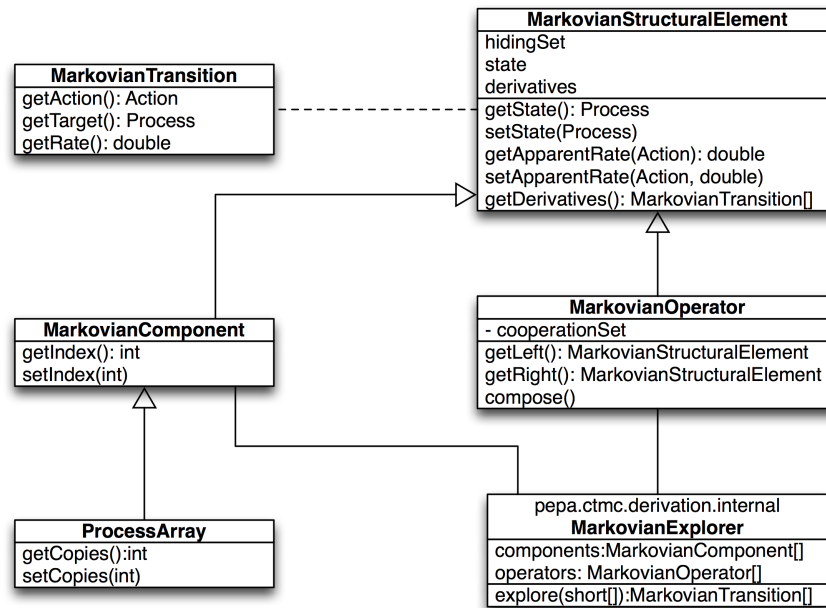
MarkovianStructuralElement
hidingSet
state
derivatives
getState(): Process
setState(Process)
getApparentRate(Action): double
setApparentRate(Action, double)
getDerivatives(): MarkovianTransition[]

MarkovianTransition
getAction(): Action
getTarget(): Process
getRate(): double

MarkovianComponent
getIndex(): int
setIndex(int)

MarkovianOperator
- cooperationSet
getLeft(): MarkovianStructuralElement
getRight(): MarkovianStructuralElement
compose()

ProcessArray
getCopies():int
setCopies(int)

pepa.ctmc.derivation.internal
MarkovianExplorer
components:MarkovianComponent[]
operators: MarkovianOperator[]
explore(short[]):MarkovianTransition[]